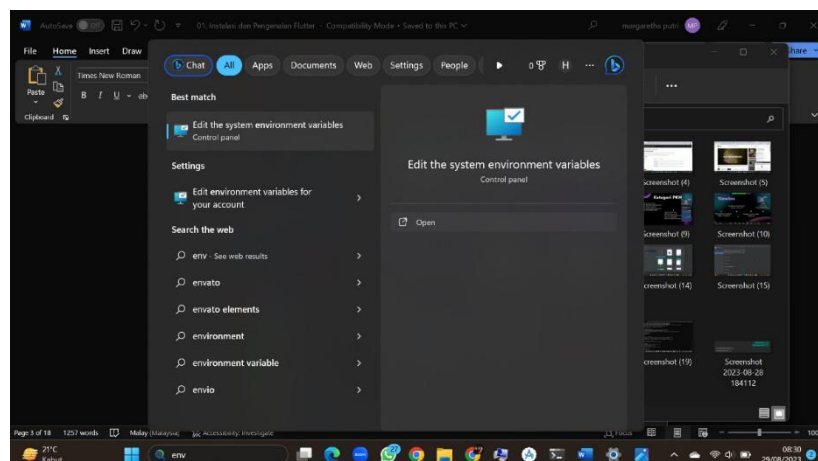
AutoSave Off 01. Instalasi dan Pengenalan Flutter - Compatibility Mode • Saved to this PC margarethe putri MP

File Home Insert Draw

Times New Roman

Paste

B I U

Clipboard

Share

Chat All Apps Documents Web Settings People 0 H ...

Best match

Edit the system environment variables
Control panel

Settings

Edit environment variables for your account

Search the web

env - See web results

envato

envato elements

environment

environment variable

envio

Edit the system environment variables
Control panel

Open

Screenshot (4)
Screenshot (5)
Screenshot (9)
Screenshot (10)
Screenshot (14)
Screenshot (15)
Screenshot (19)
Screenshot 2023-08-28 184112

Page 3 of 18 1257 words Malay (Malaysia) Accessibility: Investigate

Focus

100

21°C Kabut

env

08:30 29/08/2023